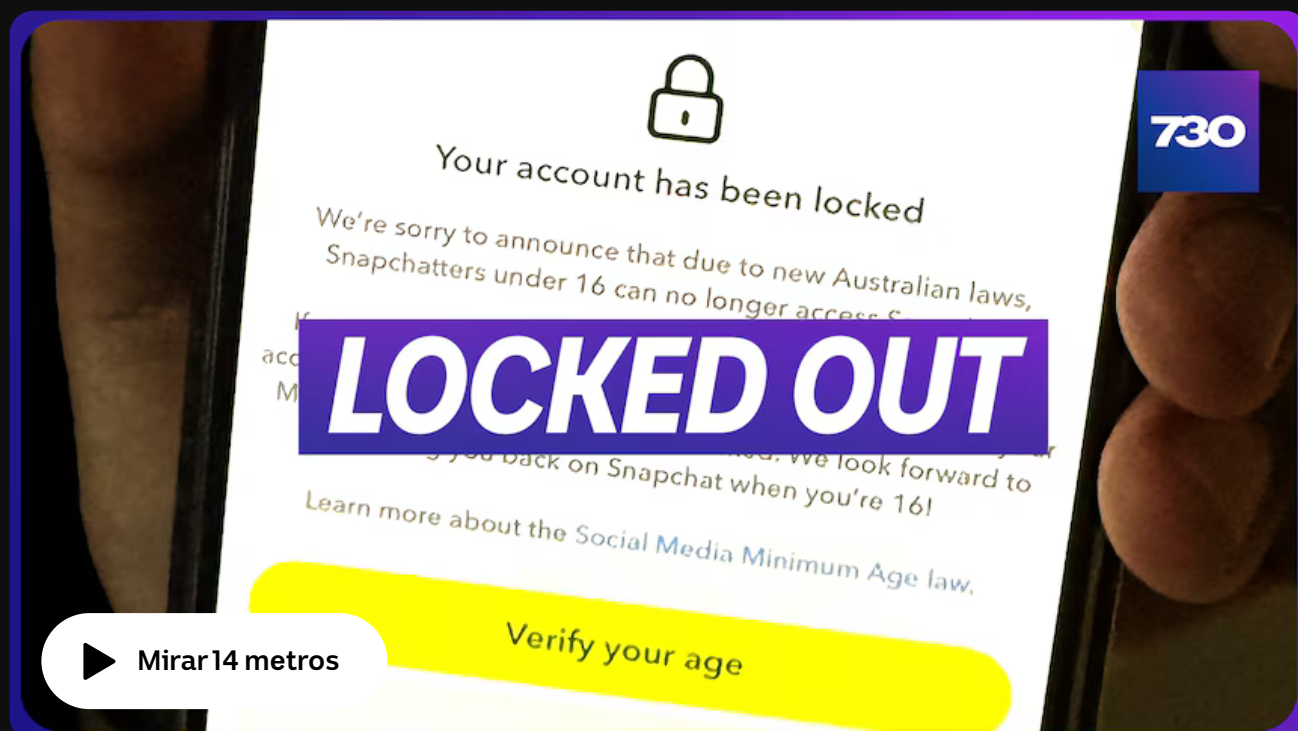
Your account has been locked

We're sorry to announce that due to new Australian laws, Snapchatters under 16 can no longer access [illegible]

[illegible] acc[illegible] M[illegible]

LOCKED OUT

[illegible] you back on Snapchat when you're 16! We look forward to

Learn more about the Social Media Minimum Age law.

Verify your age

730

Mirar 14 metros